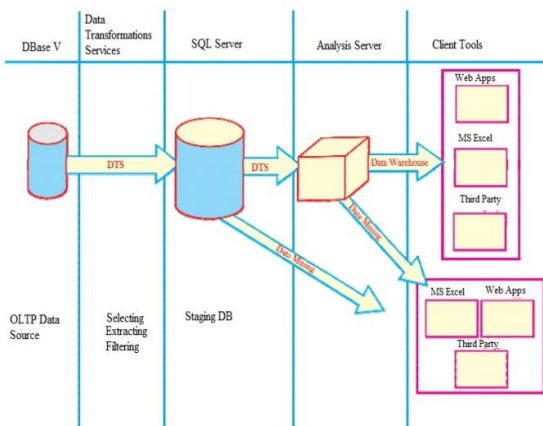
DBase V

Data Transformations Services

SQL Server

Analysis Server

Client Tools

DTS

DTS

Data Warehouse

Data Mining

Data Mining

Web Apps

MS Excel

Third Party

MS Excel

Web Apps

Third Party

OLTP Data Source

Selecting Extracting Filtering

Staging DB